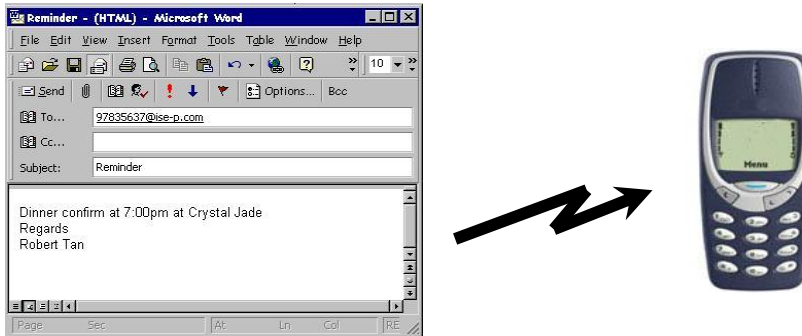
Reminder - (HTML) - Microsoft Word

File Edit View Insert Format Tools Table Window Help

10

Send Options... Bcc

To... 97835637@ise-p.com

Cc...

Subject: Reminder

Dinner confirm at 7:00pm at Crystal Jade
Regards
Robert Tan

Page Sec At Ln Col RE

Menu